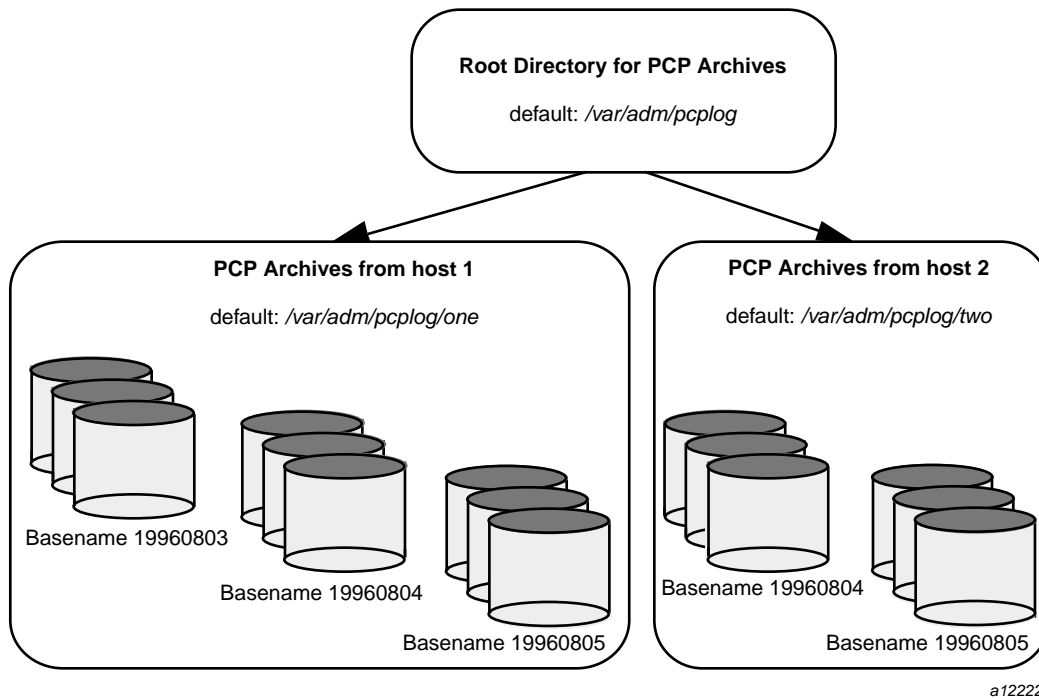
Root Directory for PCP Archives

default: /var/adm/pcplog

PCP Archives from host 1

default: /var/adm/pcplog/one

Basename 19960803

Basename 19960804

Basename 19960805

PCP Archives from host 2

default: /var/adm/pcplog/two

Basename 19960804

Basename 19960805

a12222